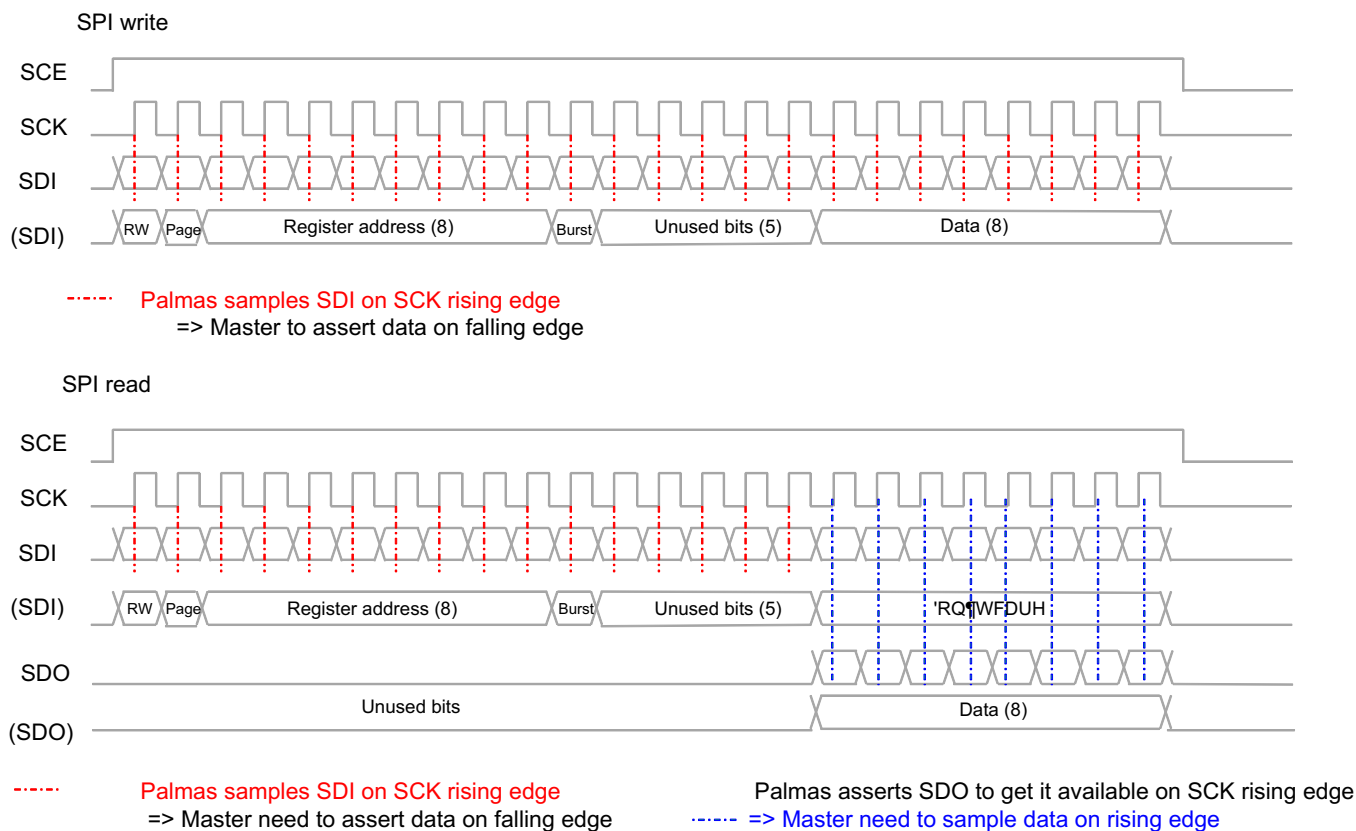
SPI write

SCE

SCK

SDI

(SDI)

RW

Page

Register address (8)

Burst

Unused bits (5)

Data (8)

Palmas samples SDI on SCK rising edge
=> Master to assert data on falling edge

SPI read

SCE

SCK

SDI

(SDI)

RW

Page

Register address (8)

Burst

Unused bits (5)

'RQ¶WFDUH

SDO

Unused bits

Data (8)

(SDO)

Palmas samples SDI on SCK rising edge
=> Master need to assert data on falling edge

Palmas asserts SDO to get it available on SCK rising edge
=> Master need to sample data on rising edge